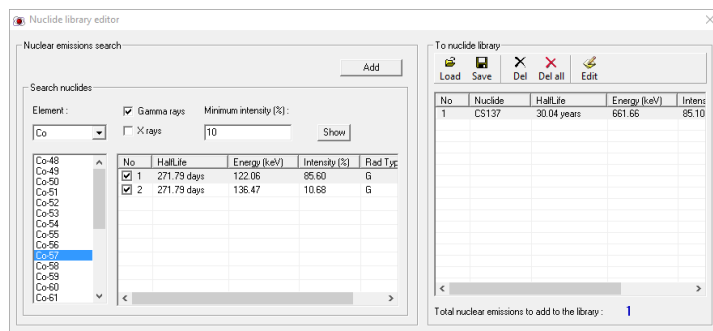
Nuclide library editor

Nuclear emissions search

Add

Search nuclides

Element :

Co

Gamma rays

X rays

Minimum intensity (%) :

10

Show

Co-48
Co-49
Co-50
Co-51
Co-52
Co-53
Co-54
Co-55
Co-56
Co-57
Co-58
Co-59
Co-60
Co-61

| No | HalfLife | Energy (keV) | Intensity (%) | Rad Typ |
|---|---|---|---|---|
| 1 | 271.79 days | 122.06 | 85.60 | G |
| 2 | 271.79 days | 136.47 | 10.68 | G |

To nuclide library

Load Save Del Del all Edit

| No | Nuclide | HalfLife | Energy (keV) | Intens |
|---|---|---|---|---|
| 1 | CS137 | 30.04 years | 661.66 | 85.10 |

Total nuclear emissions to add to the library : 1